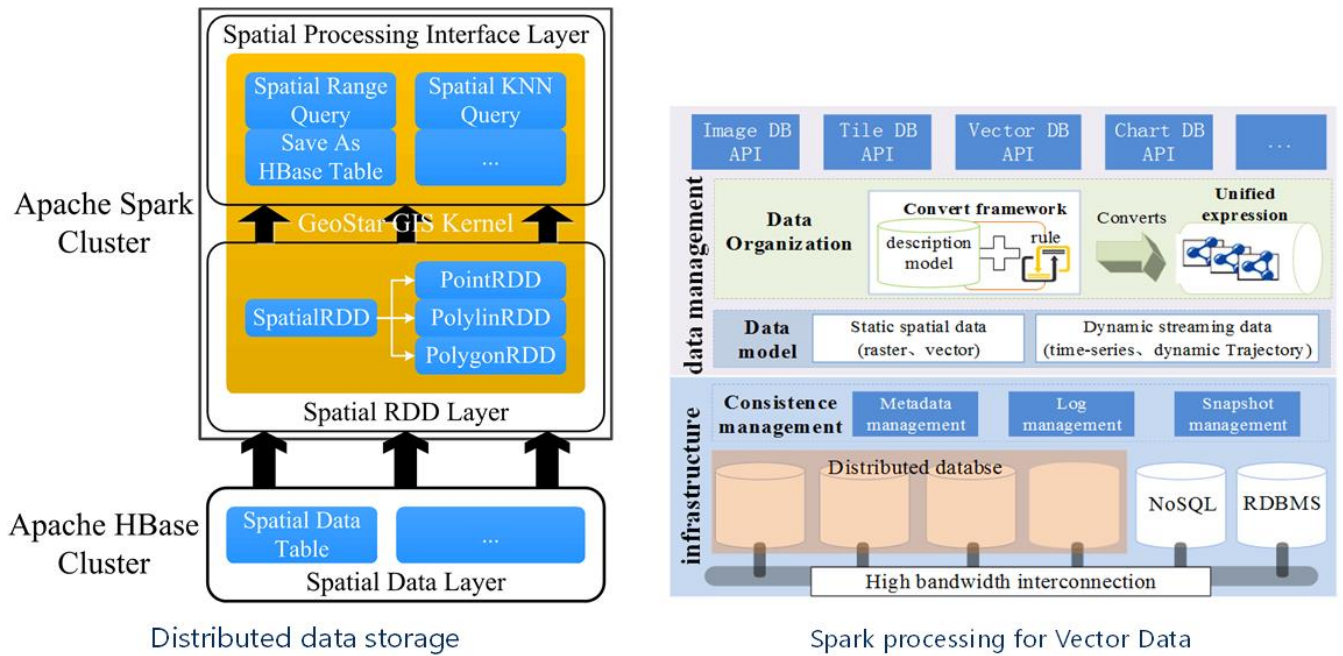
Apache Spark Cluster

Spatial Processing Interface Layer

Spatial Range Query

Save As HBase Table

Spatial KNN Query

...

GeoStar GIS Kernel

SpatialRDD

PointRDD

PolylinRDD

PolygonRDD

Spatial RDD Layer

Apache HBase Cluster

Spatial Data Table

...

Spatial Data Layer

Distributed data storage

Image DB API

Tile DB API

Vector DB API

Chart DB API

...

data management

Data Organization

Convert framework

description model

rule

Converts

Unified expression

Data model

Static spatial data (raster、vector)

Dynamic streaming data (time-series、dynamic Trajectory)

infrastructure

Consistence management

Metadata management

Log management

Snapshot management

Distributed databse

NoSQL

RDBMS

High bandwidth interconnection

Spark processing for Vector Data